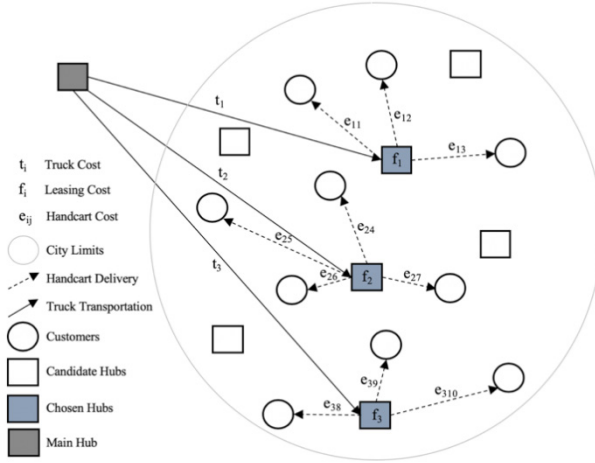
$t_1$
$t_2$
$t_3$
$e_{11}$
$e_{12}$
$e_{13}$
$f_1$
$e_{24}$
$e_{25}$
$e_{26}$
$f_2$
$e_{27}$
$e_{39}$
$e_{38}$
$f_3$
$e_{310}$

$t_i$ Truck Cost
$f_i$ Leasing Cost
$e_{ij}$ Handcart Cost
City Limits
Handcart Delivery
Truck Transportation
Customers
Candidate Hubs
Chosen Hubs
Main Hub